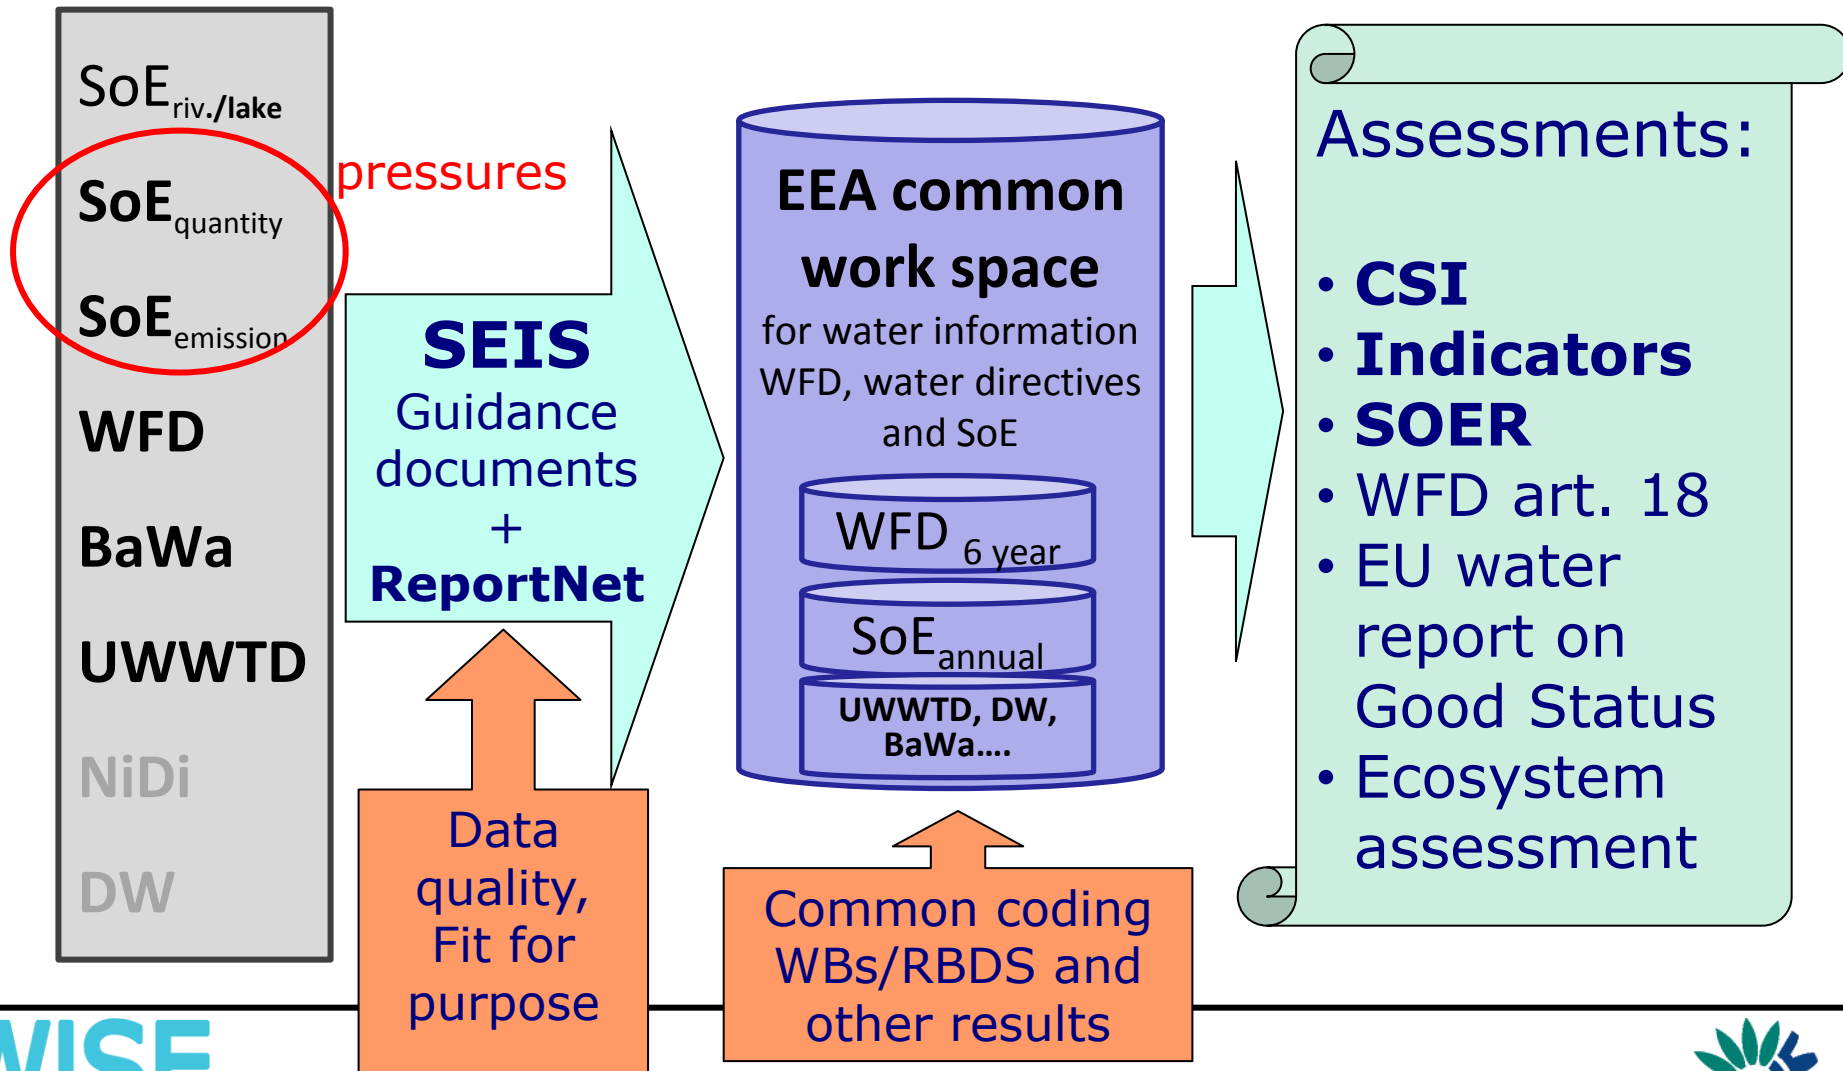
$SoE_{riv./lake}$

$SoE_{quantity}$

$SoE_{emission}$

WFD

BaWa

UWWTD

NiDi

DW

pressures

SEIS

Guidance documents

+

ReportNet

Data quality, Fit for purpose

EEA common work space

for water information WFD, water directives and SoE

WFD 6 year

$SoE_{annual}$

UWWTD, DW, BaWa….

Common coding WBs/RBDS and other results

Assessments:

• CSI
• Indicators
• SOER
• WFD art. 18
• EU water report on Good Status
• Ecosystem assessment

WISE